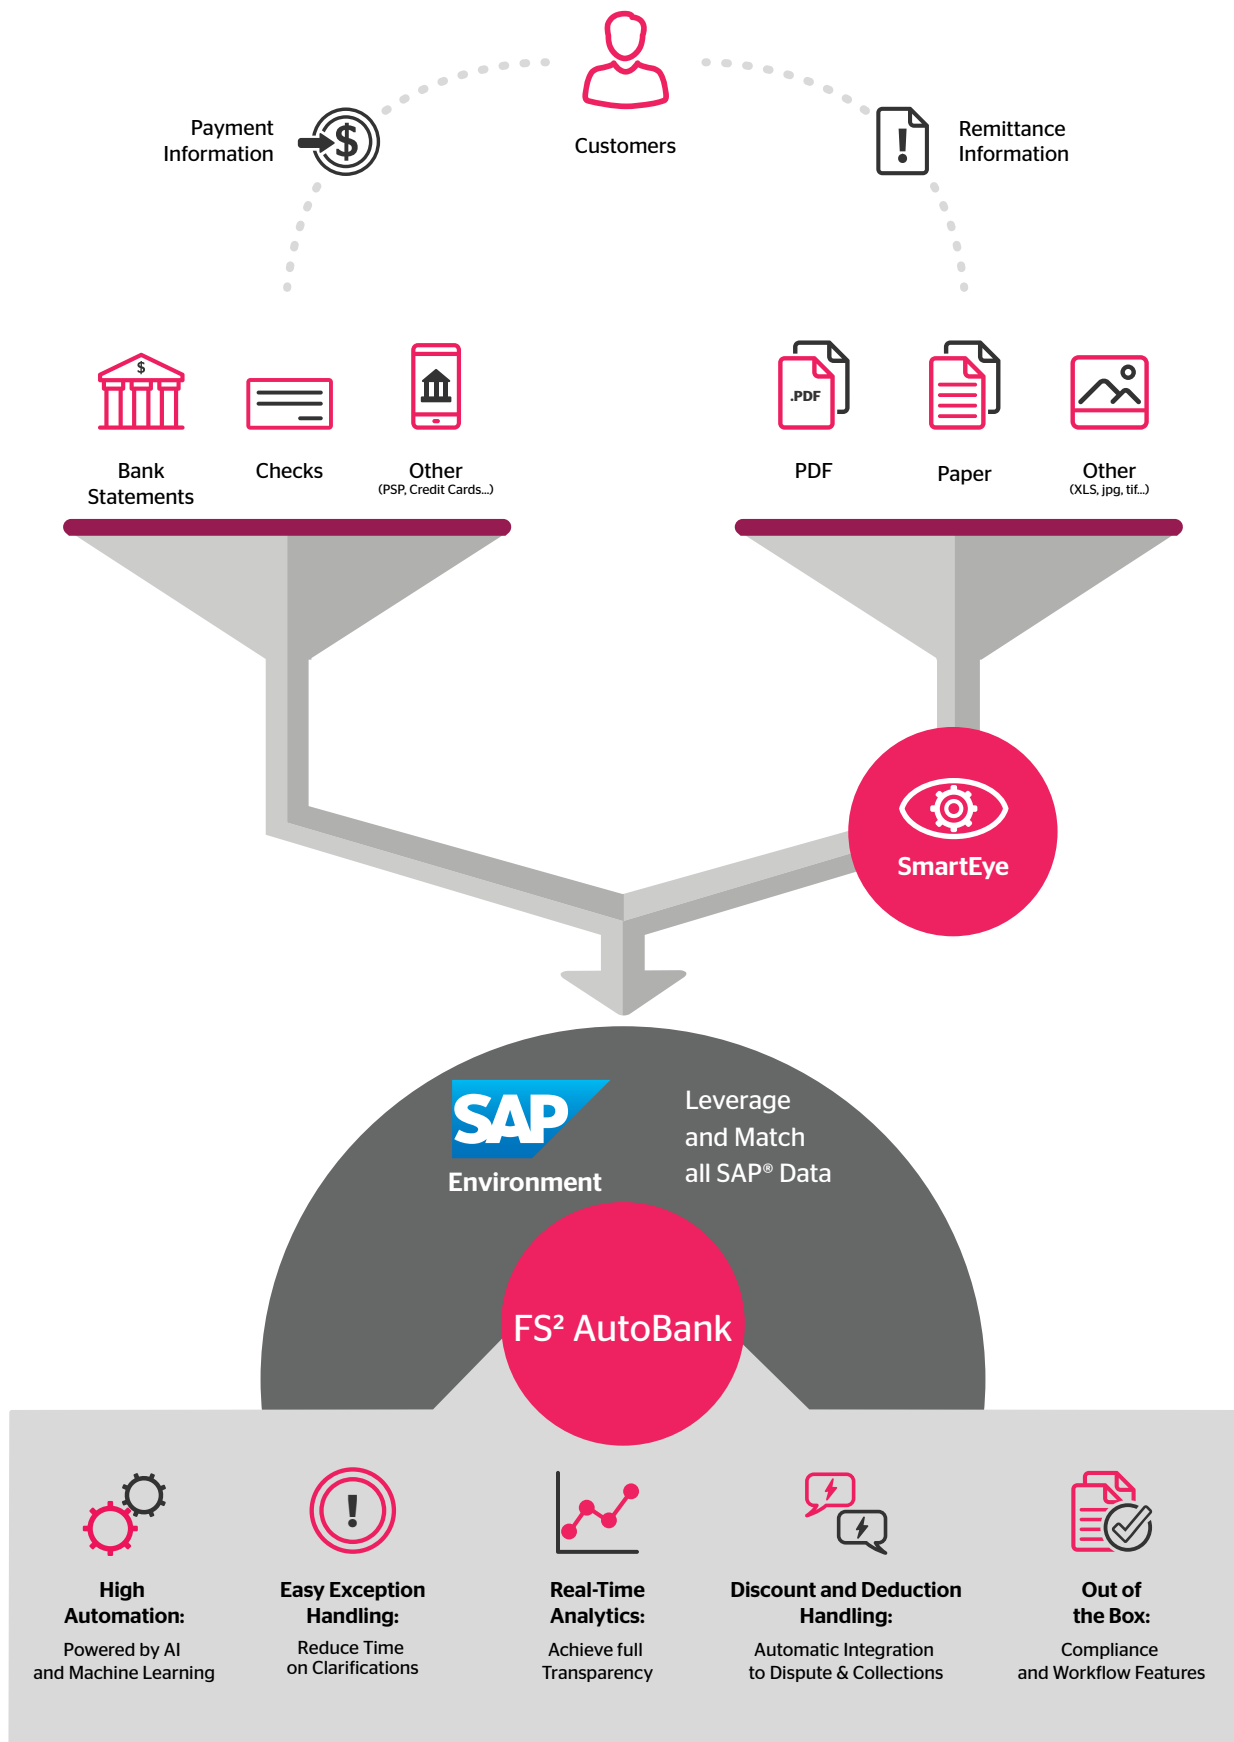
Payment Information

Customers

Remittance Information

Bank Statements

Checks

Other
(PSP, Credit Cards...)

.PDF

PDF

Paper

Other
(XLS, jpg, tif...)

SmartEye

SAP

Environment

Leverage and Match all SAP® Data

FS² AutoBank

High Automation:
Powered by AI and Machine Learning

Easy Exception Handling:
Reduce Time on Clarifications

Real-Time Analytics:
Achieve full Transparency

Discount and Deduction Handling:
Automatic Integration to Dispute & Collections

Out of the Box:
Compliance and Workflow Features